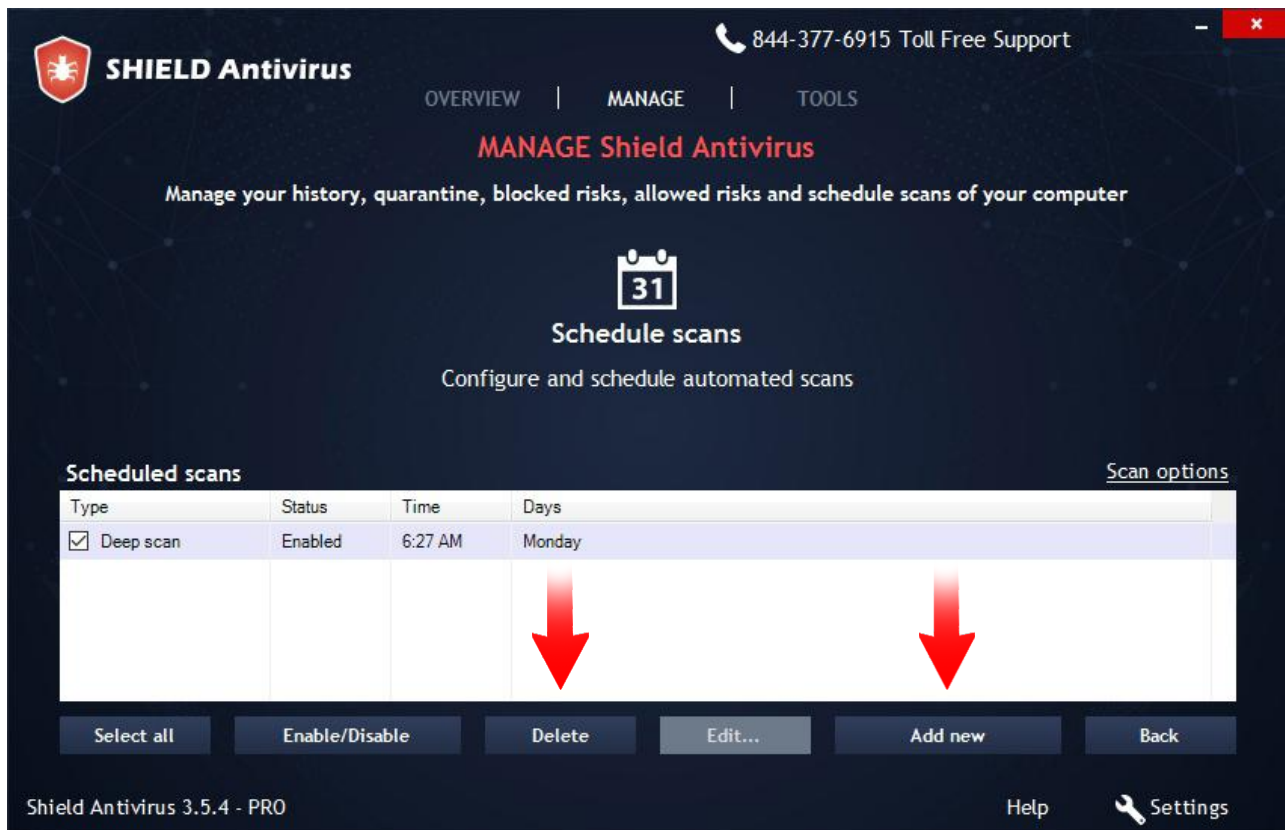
844-377-6915 Toll Free Support

SHIELD Antivirus

OVERVIEW | MANAGE | TOOLS

MANAGE Shield Antivirus

Manage your history, quarantine, blocked risks, allowed risks and schedule scans of your computer

31

Schedule scans

Configure and schedule automated scans

Scheduled scans

Scan options

| Type | Status | Time | Days |
|---|---|---|---|
| ☑ Deep scan | Enabled | 6:27 AM | Monday |

Select all | Enable/Disable | Delete | Edit... | Add new | Back

Shield Antivirus 3.5.4 - PRO

Help

Settings